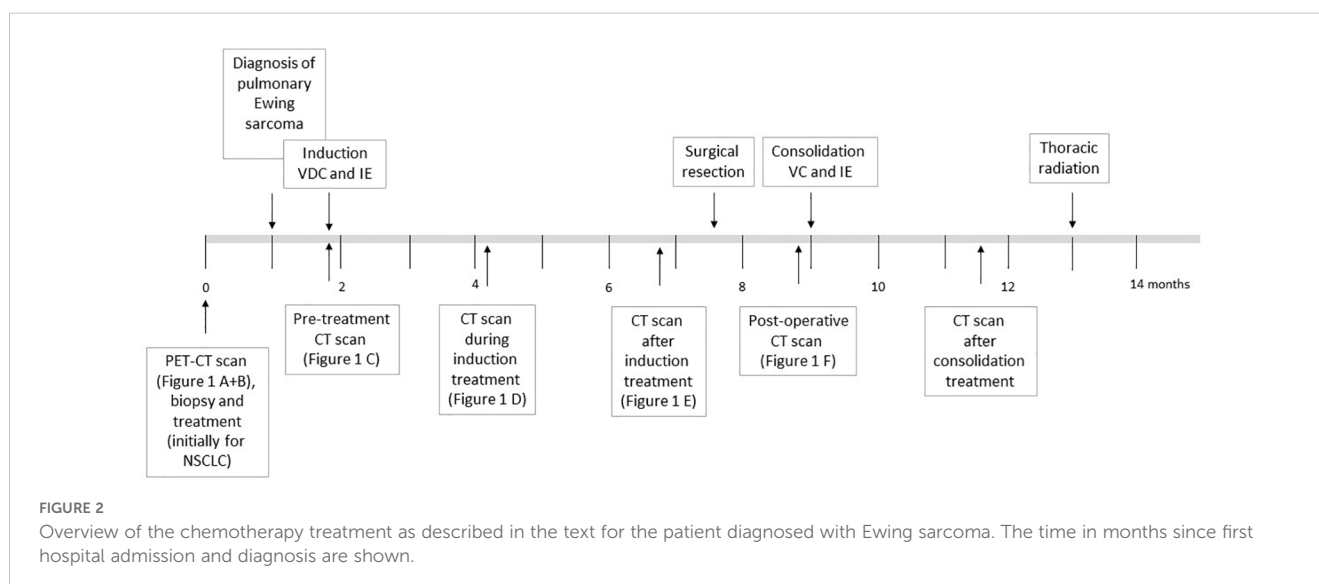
Diagnosis of pulmonary Ewing sarcoma

Induction VDC and IE

Surgical resection

Consolidation VC and IE

Thoracic radiation

0

2

4

6

8

10

12

14 months

PET-CT scan (Figure 1 A+B), biopsy and treatment (initially for NSCLC)

Pre-treatment CT scan (Figure 1 C)

CT scan during induction treatment (Figure 1 D)

CT scan after induction treatment (Figure 1 E)

Post-operative CT scan (Figure 1 F)

CT scan after consolidation treatment

FIGURE 2
Overview of the chemotherapy treatment as described in the text for the patient diagnosed with Ewing sarcoma. The time in months since first hospital admission and diagnosis are shown.